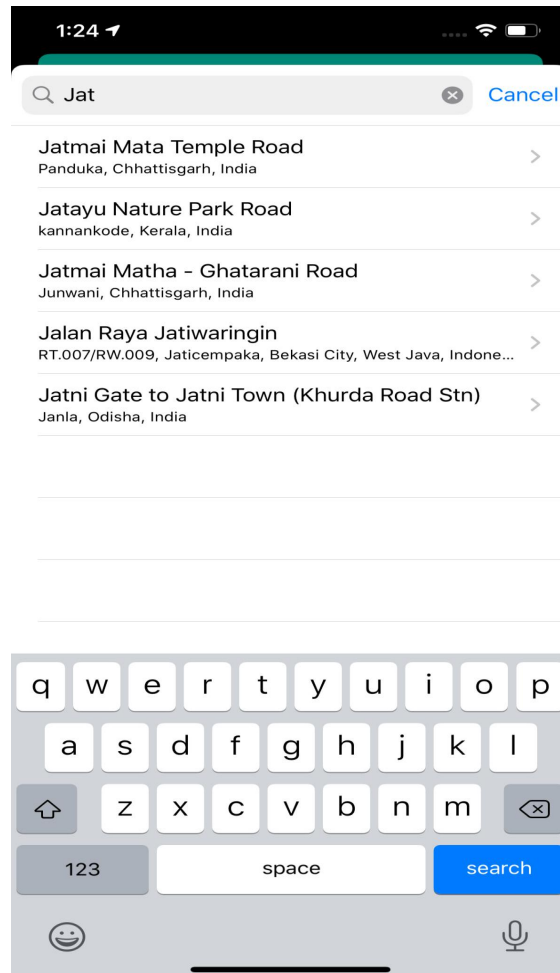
1:24

Jat

Cancel

Jatmai Mata Temple Road
Panduka, Chhattisgarh, India

Jatayu Nature Park Road
kannankode, Kerala, India

Jatmai Matha - Ghatarani Road
Junwani, Chhattisgarh, India

Jalan Raya Jatiwaringin
RT.007/RW.009, Jaticempaka, Bekasi City, West Java, Indone...

Jatni Gate to Jatni Town (Khurda Road Stn)
Janla, Odisha, India

q w e r t y u i o p
a s d f g h j k l
z x c v b n m
123
space
search